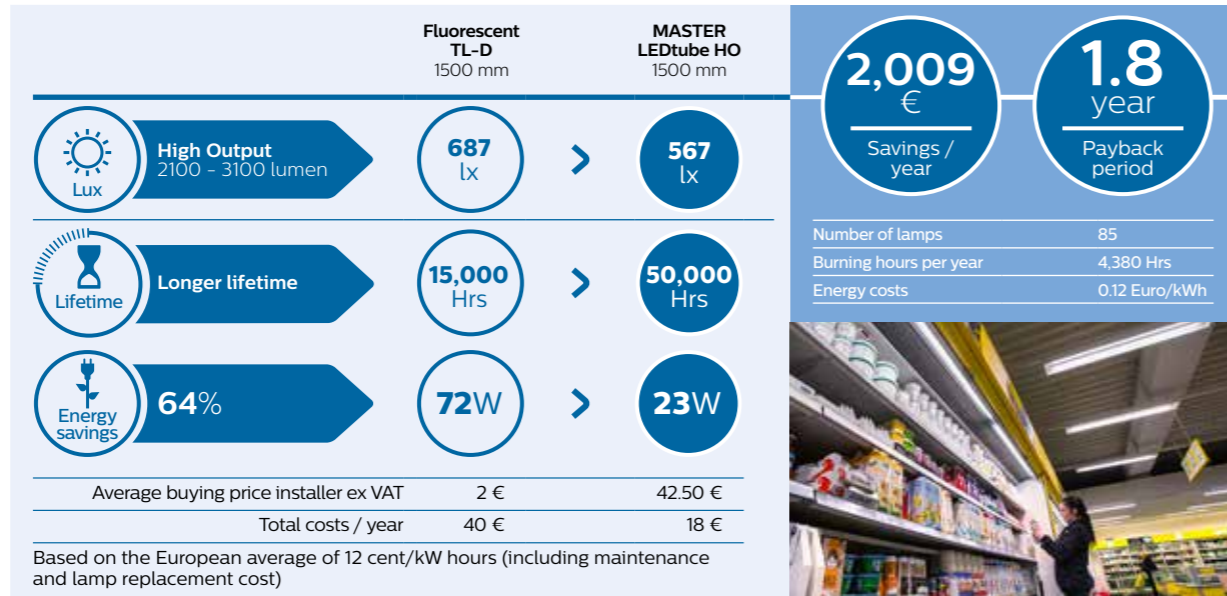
| | Fluorescent TL-D 1500 mm | | MASTER LEDtube HO 1500 mm |
|---|---|---|---|
| Lux — High Output 2100 - 3100 lumen | 687 lx | > | 567 lx |
| Lifetime — Longer lifetime | 15,000 Hrs | > | 50,000 Hrs |
| Energy savings — 64% | 72W | > | 23W |

| | | |
|---|---|---|
| Average buying price installer ex VAT | 2 € | 42.50 € |
| Total costs / year | 40 € | 18 € |

Based on the European average of 12 cent/kW hours (including maintenance and lamp replacement cost)

2,009 €
Savings / year

1.8 year
Payback period

| | |
|---|---|
| Number of lamps | 85 |
| Burning hours per year | 4,380 Hrs |
| Energy costs | 0.12 Euro/kWh |